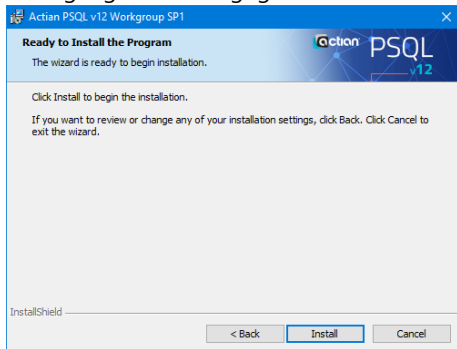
Actian PSQL v12 Workgroup SP1

Ready to Install the Program

The wizard is ready to begin installation.

actian PSQL v12

Click Install to begin the installation.

If you want to review or change any of your installation settings, click Back. Click Cancel to exit the wizard.

InstallShield

< Back | Install | Cancel